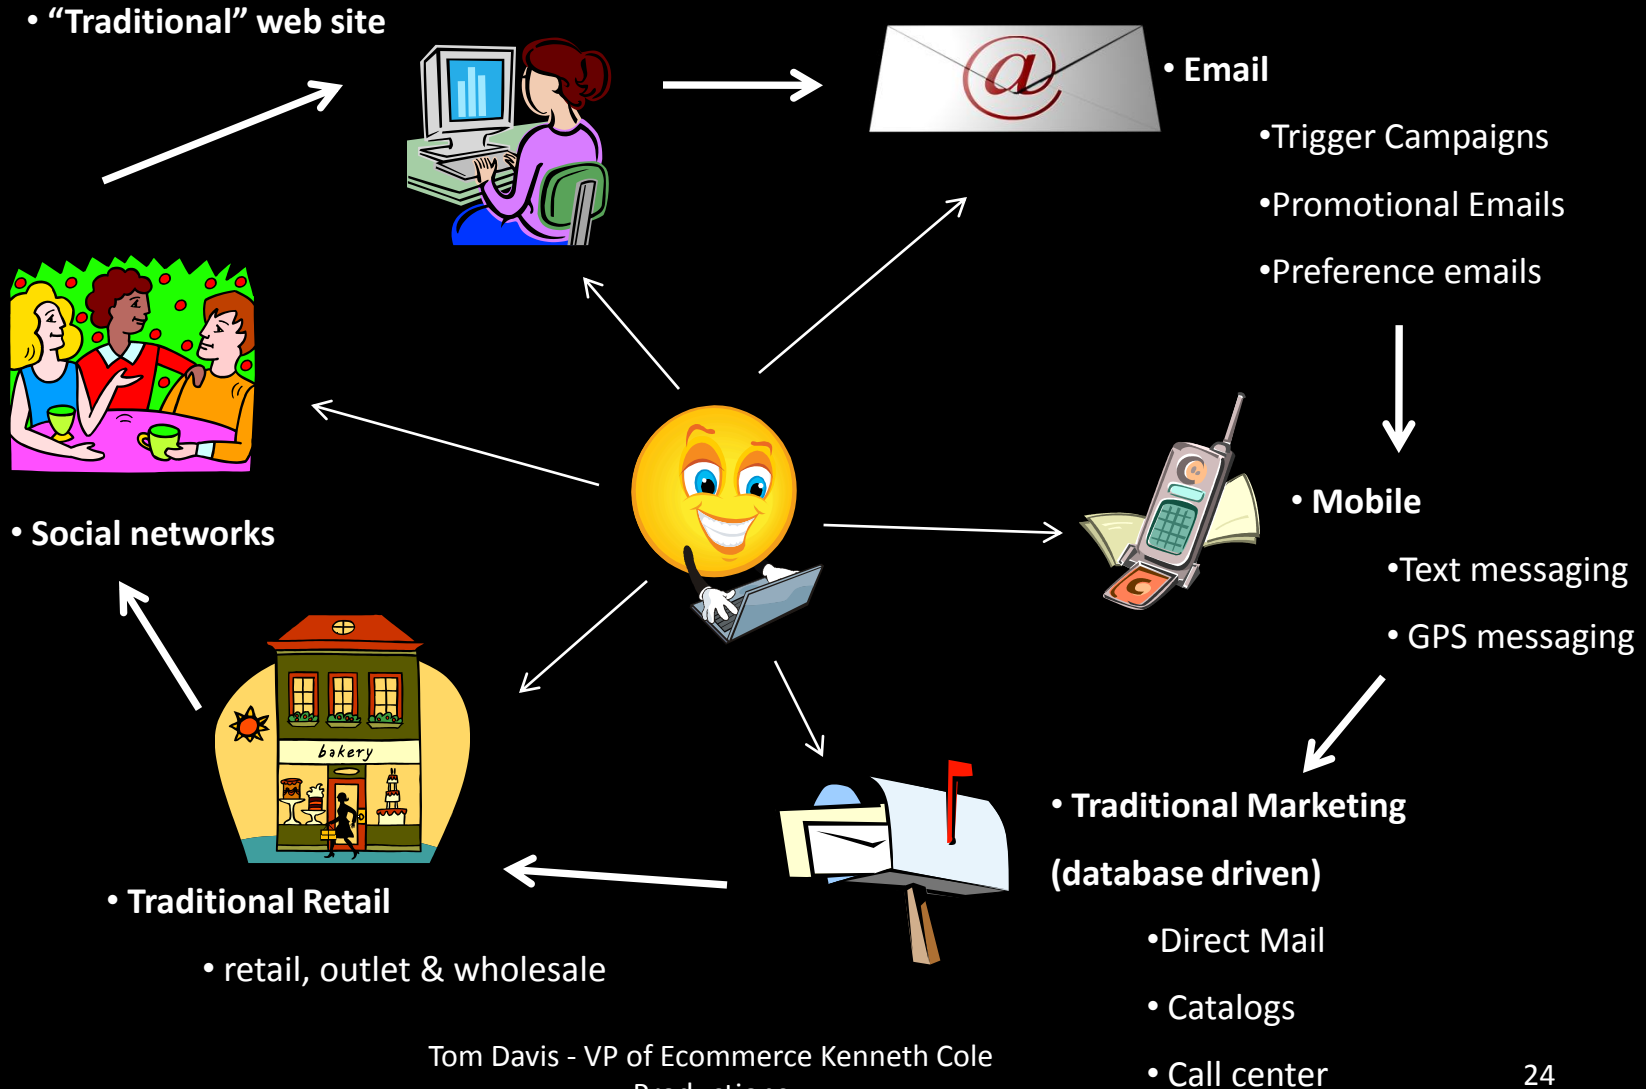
• “Traditional” web site

• Email

•Trigger Campaigns

•Promotional Emails

•Preference emails

• Social networks

• Mobile

•Text messaging

• GPS messaging

bakery

• Traditional Marketing (database driven)

•Direct Mail

• Catalogs

• Call center

• Traditional Retail

• retail, outlet & wholesale

Tom Davis - VP of Ecommerce Kenneth Cole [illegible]

24